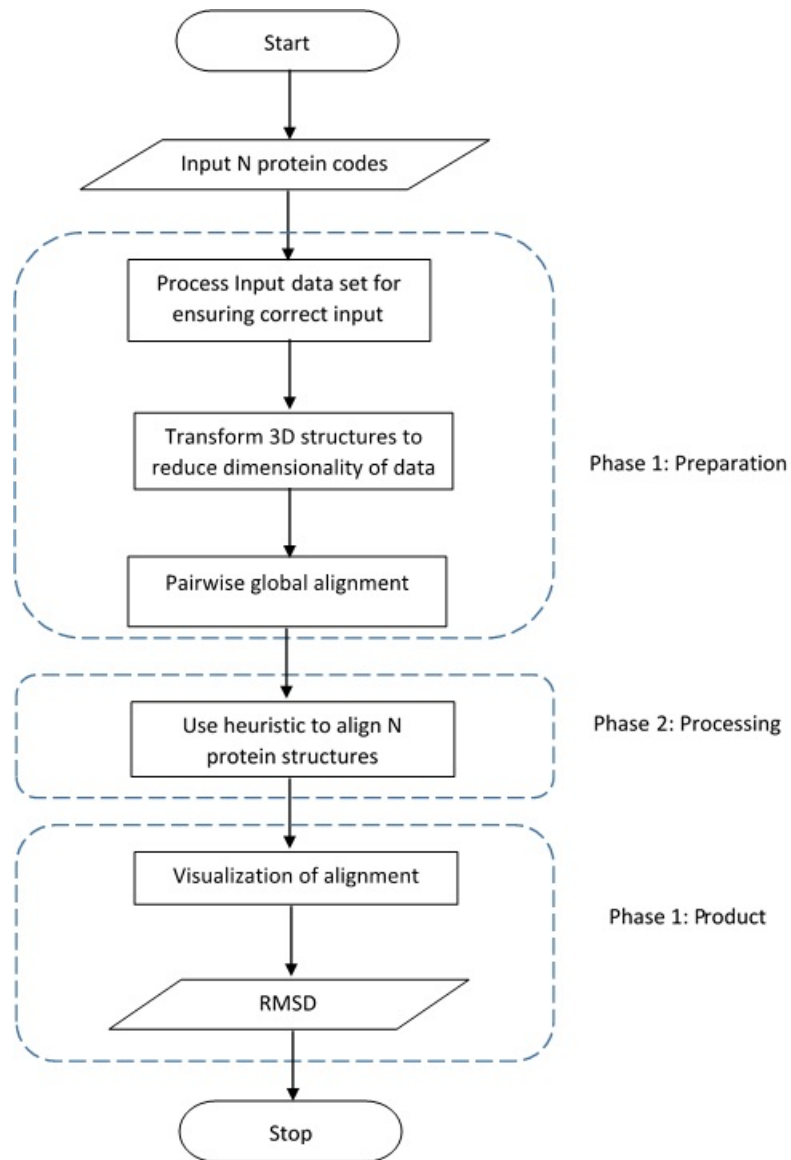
Start

Input N protein codes

Process Input data set for ensuring correct input

Transform 3D structures to reduce dimensionality of data

Phase 1: Preparation

Pairwise global alignment

Use heuristic to align N protein structures

Phase 2: Processing

Visualization of alignment

Phase 1: Product

RMSD

Stop